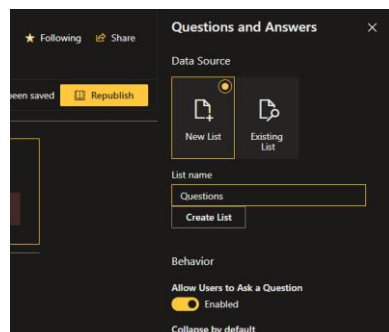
Following Share

een saved Republish

Questions and Answers

Data Source

New List

Existing List

List name

Questions

Create List

Behavior

Allow Users to Ask a Question

Enabled

Collapse by default